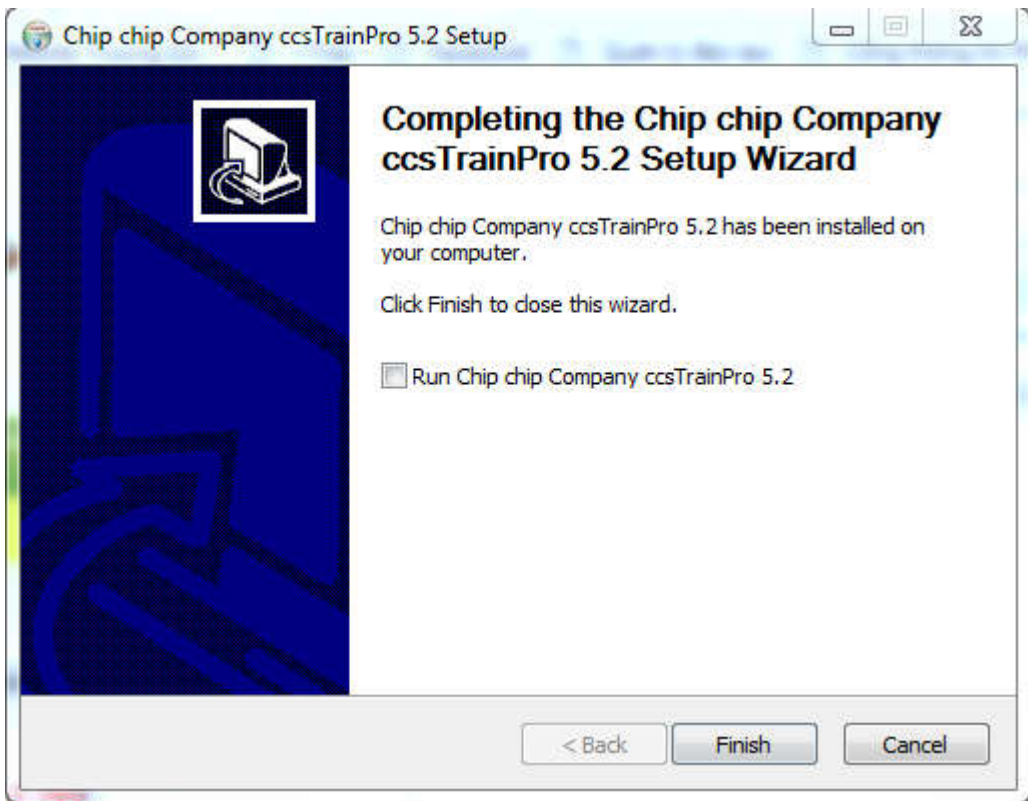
Chip chip Company ccsTrainPro 5.2 Setup

Completing the Chip chip Company ccsTrainPro 5.2 Setup Wizard

Chip chip Company ccsTrainPro 5.2 has been installed on your computer.

Click Finish to close this wizard.

Run Chip chip Company ccsTrainPro 5.2

< Back

Finish

Cancel